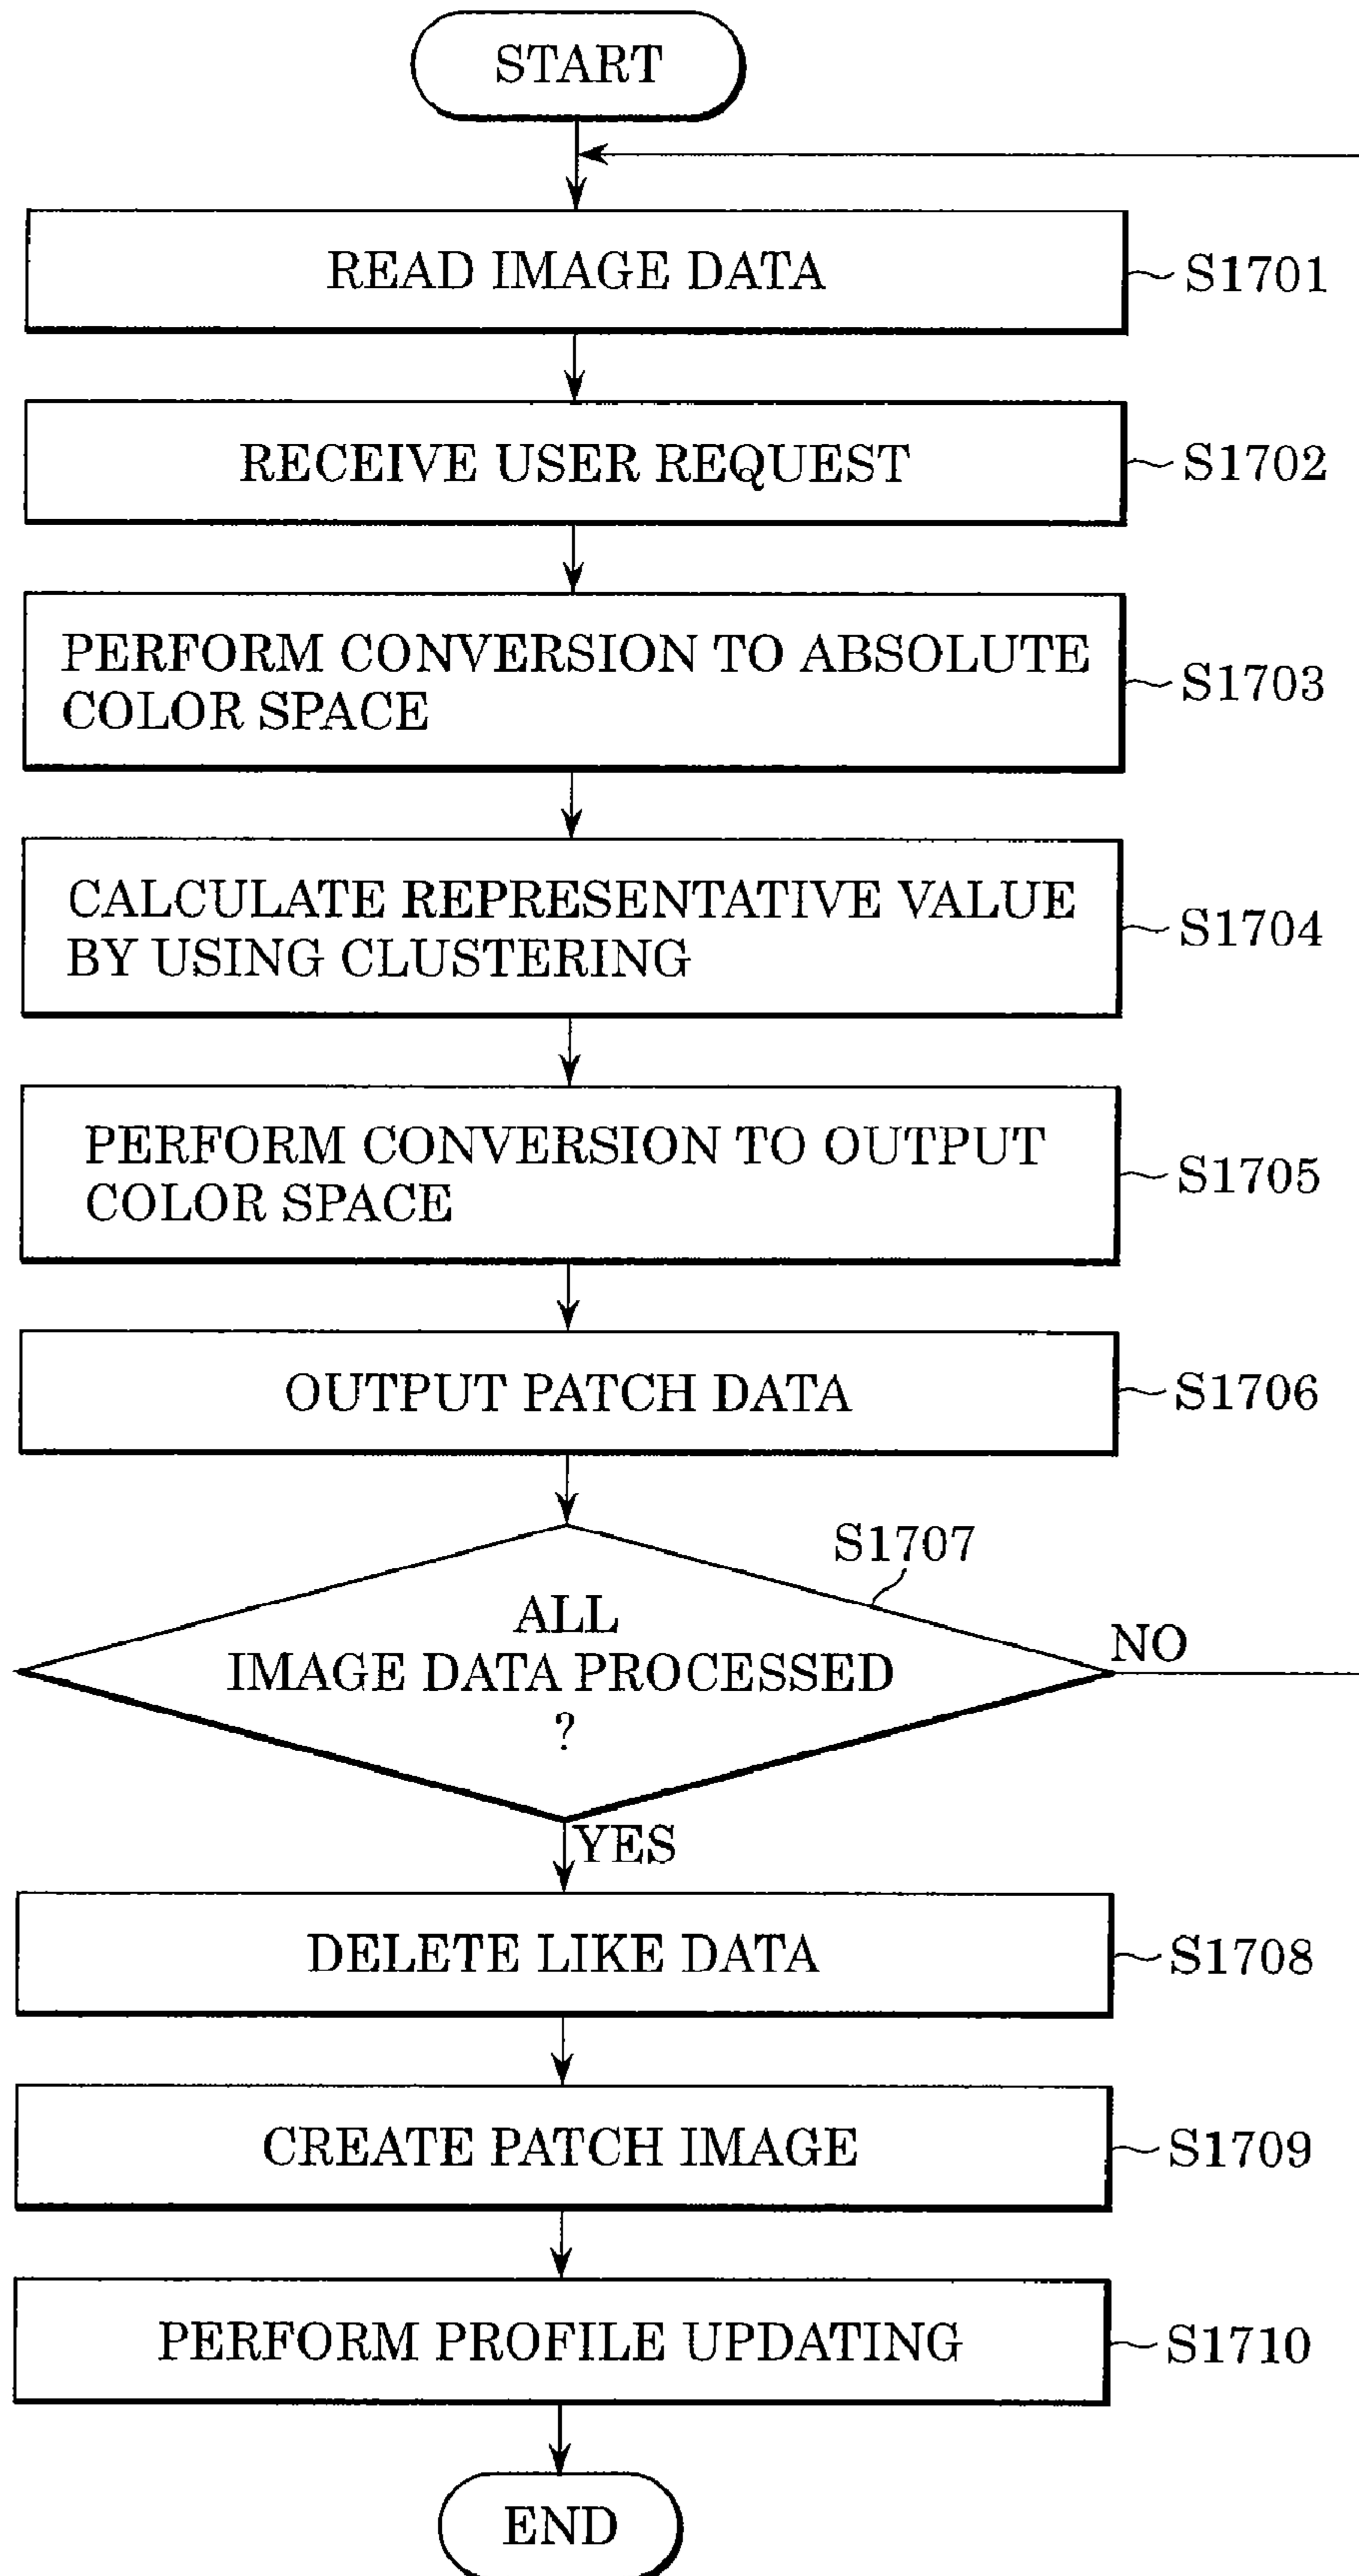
START

READ IMAGE DATA
S1701

RECEIVE USER REQUEST
S1702

PERFORM CONVERSION TO ABSOLUTE COLOR SPACE
S1703

CALCULATE REPRESENTATIVE VALUE BY USING CLUSTERING
S1704

PERFORM CONVERSION TO OUTPUT COLOR SPACE
S1705

OUTPUT PATCH DATA
S1706

S1707
ALL IMAGE DATA PROCESSED ?
NO
YES

DELETE LIKE DATA
S1708

CREATE PATCH IMAGE
S1709

PERFORM PROFILE UPDATING
S1710

END